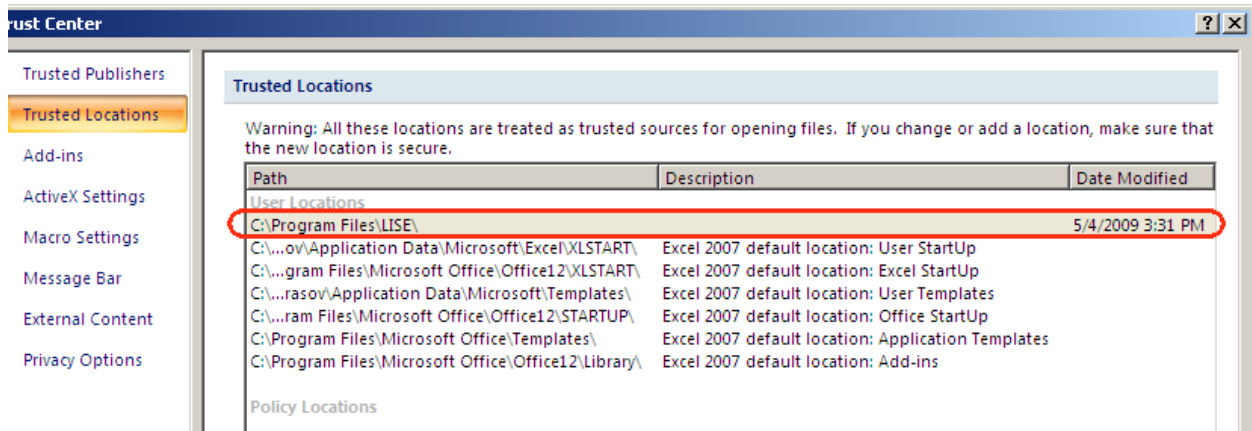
rust Center

? X

Trusted Publishers
Trusted Locations
Add-ins
ActiveX Settings
Macro Settings
Message Bar
External Content
Privacy Options

Trusted Locations

Warning: All these locations are treated as trusted sources for opening files. If you change or add a location, make sure that the new location is secure.

| Path | Description | Date Modified |
|---|---|---|
| User Locations | | |
| C:\Program Files\LISE\ | | 5/4/2009 3:31 PM |
| C:\...ov\Application Data\Microsoft\Excel\XLSTART\ | Excel 2007 default location: User StartUp | |
| C:\...gram Files\Microsoft Office\Office12\XLSTART\ | Excel 2007 default location: Excel StartUp | |
| C:\...rasov\Application Data\Microsoft\Templates\ | Excel 2007 default location: User Templates | |
| C:\...ram Files\Microsoft Office\Office12\STARTUP\ | Excel 2007 default location: Office StartUp | |
| C:\Program Files\Microsoft Office\Templates\ | Excel 2007 default location: Application Templates | |
| C:\Program Files\Microsoft Office\Office12\Library\ | Excel 2007 default location: Add-ins | |
| Policy Locations | | |